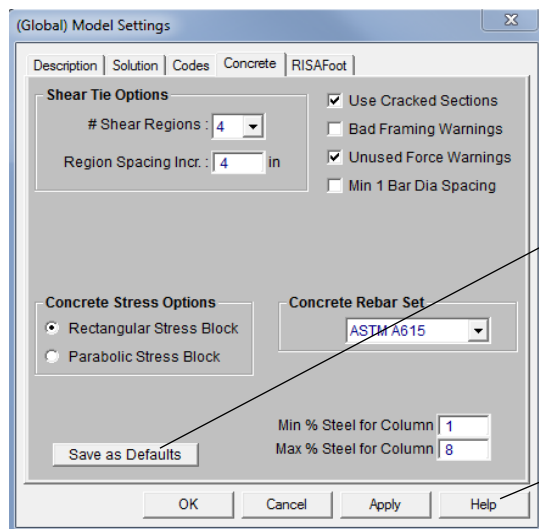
(Global) Model Settings

Description | Solution | Codes | Concrete | RISAFoot

Shear Tie Options

# Shear Regions : 4

Region Spacing Incr. : 4 in

Use Cracked Sections

Bad Framing Warnings

Unused Force Warnings

Min 1 Bar Dia Spacing

Concrete Stress Options

Rectangular Stress Block

Parabolic Stress Block

Concrete Rebar Set

ASTM A615

Min % Steel for Column 1

Max % Steel for Column 8

Save as Defaults

OK | Cancel | Apply | Help